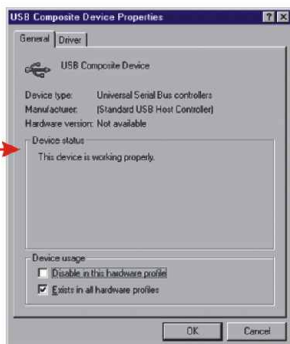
USB Composite Device Properties

General | Driver

USB Composite Device

Device type: Universal Serial Bus controllers
Manufacturer: (Standard USB Host Controller)
Hardware version: Not available

Device status
This device is working properly.

Device usage
Disable in this hardware profile
Exists in all hardware profiles

OK Cancel